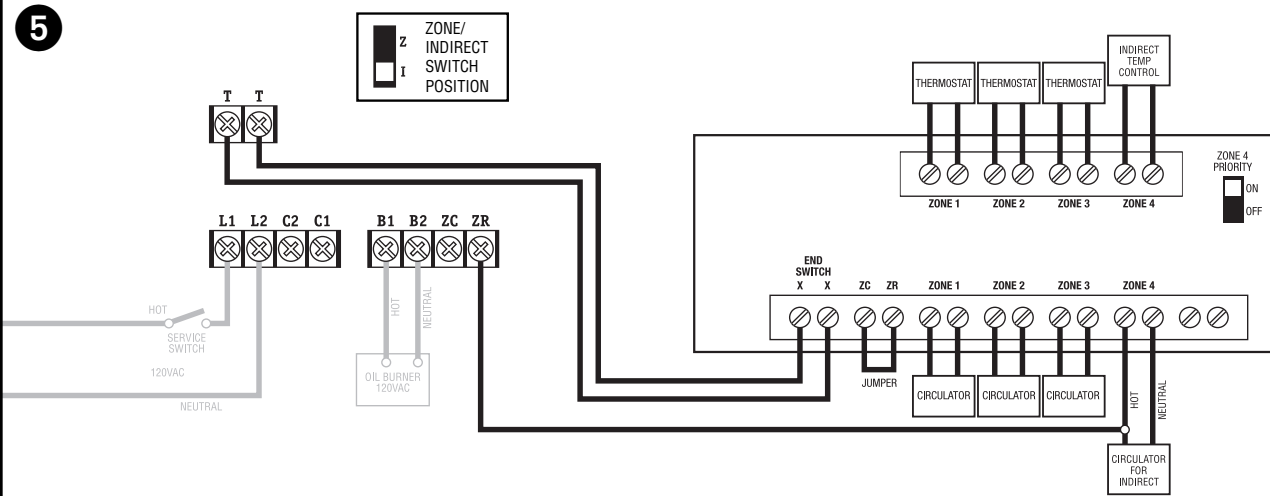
5

Z
I
ZONE/
INDIRECT
SWITCH
POSITION

T T

L1 L2 C2 C1

B1 B2 ZC ZR

HOT
SERVICE SWITCH
120VAC
NEUTRAL

HOT
NEUTRAL
OIL BURNER
120VAC

THERMOSTAT
THERMOSTAT
THERMOSTAT
INDIRECT TEMP CONTROL

ZONE 1
ZONE 2
ZONE 3
ZONE 4

ZONE 4 PRIORITY
ON
OFF

END SWITCH
X X
ZC ZR
ZONE 1
ZONE 2
ZONE 3
ZONE 4

JUMPER
CIRCULATOR
CIRCULATOR
CIRCULATOR
HOT
NEUTRAL
CIRCULATOR FOR INDIRECT